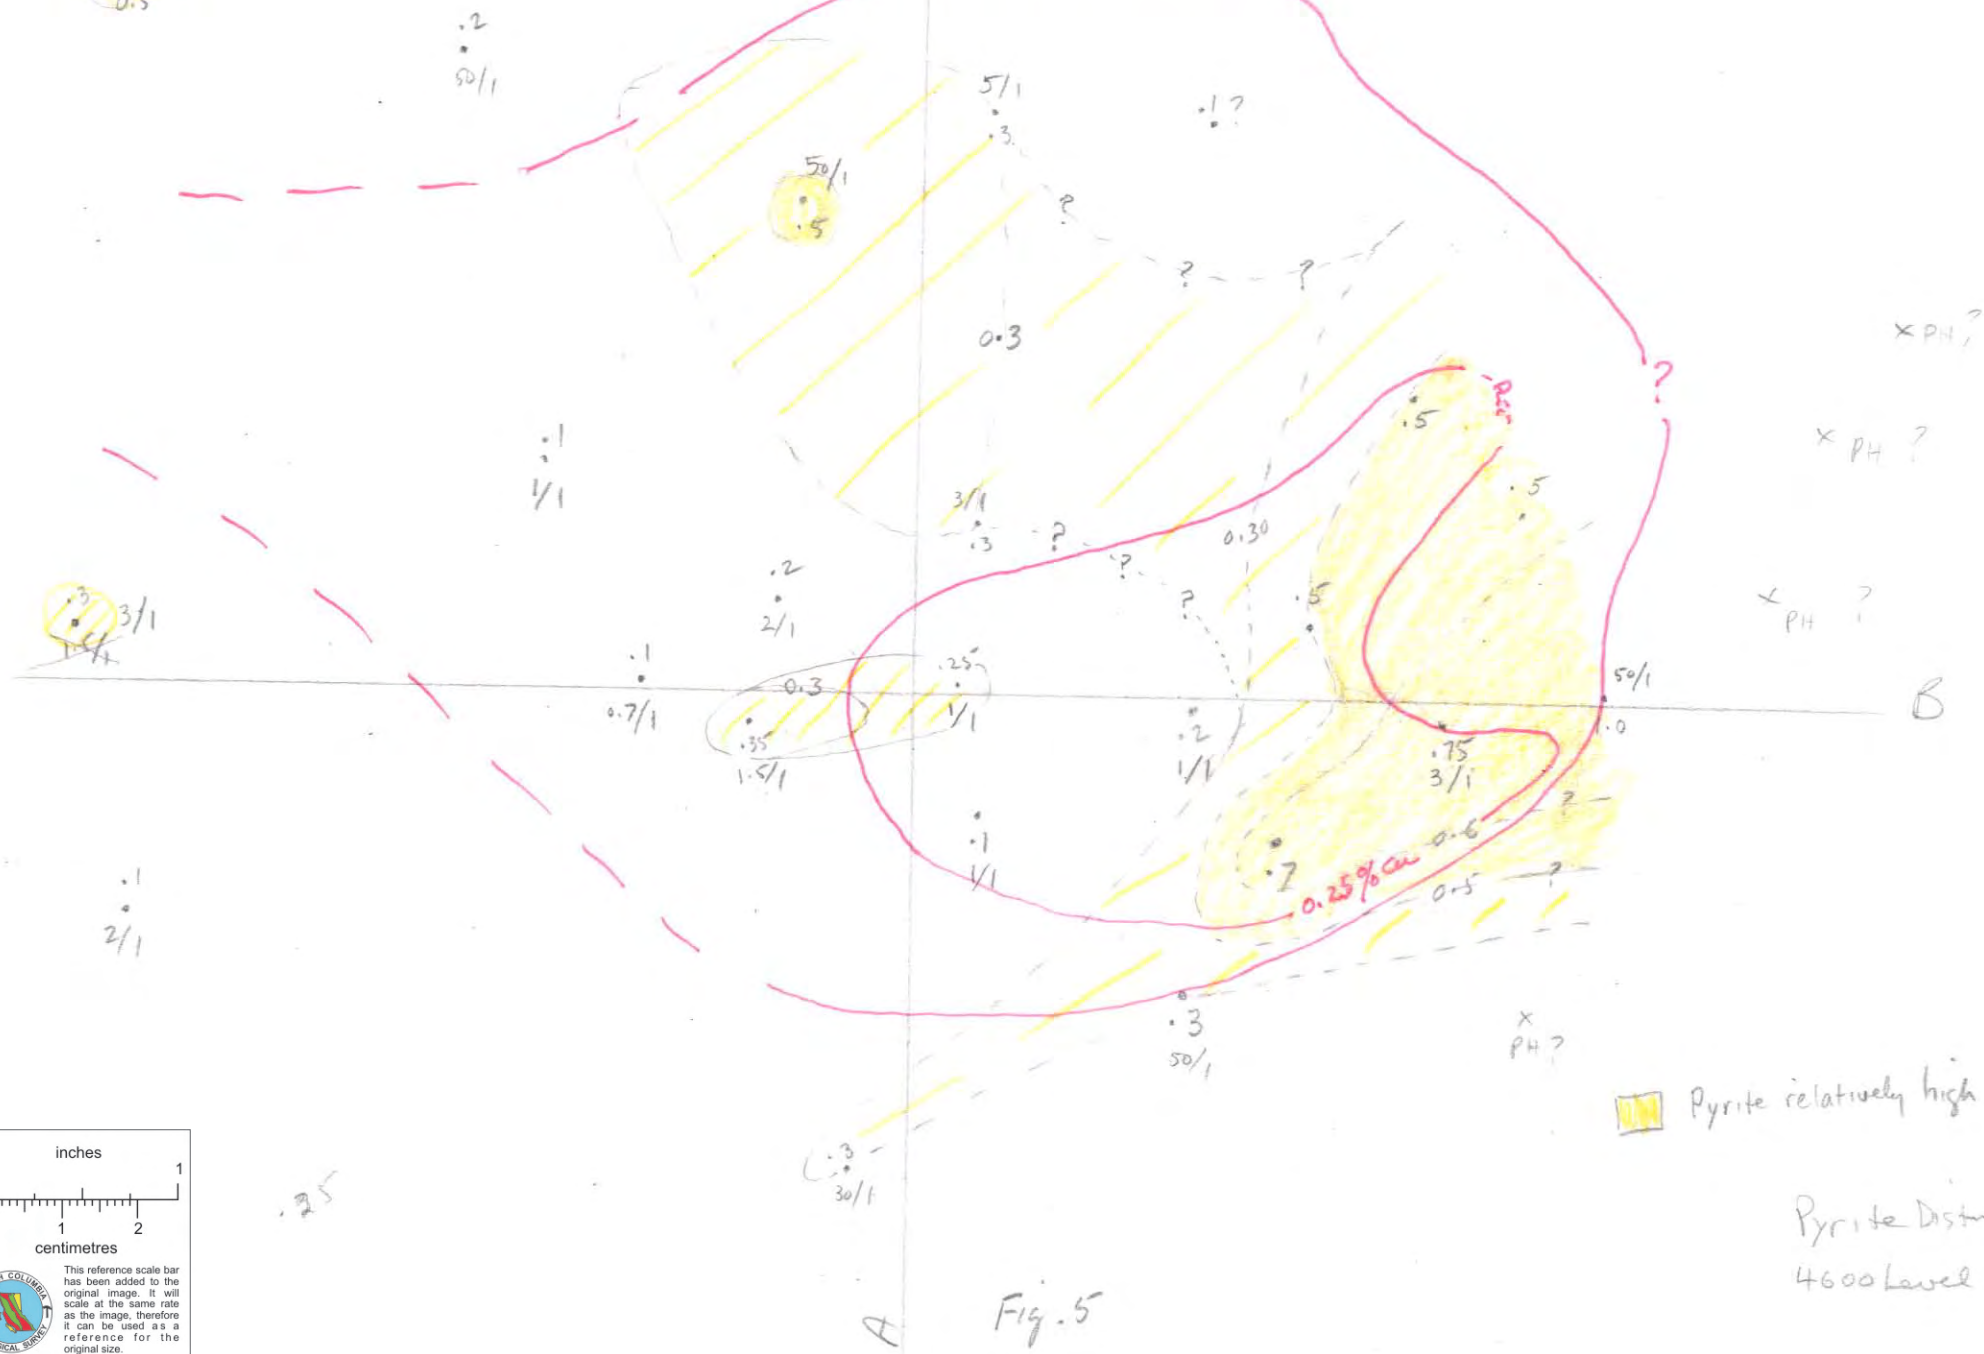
.2
50/1

5/1
.3

.1 ?

50/1
.5

?

? ?

0.3

× PH ?

× PH ?

?

.5

.1
1/1

.5

3/1
.3
?

?

0.30

.3
3/1
1.5/1

.2
2/1

?

.5

× PH ?

.1
0.7/1

0.3

.25
1/1

.35
1.5/1

.2
1/1

50/1
.0

B

.75
3/1

?

.1
1/1

0.6

.7

0.25% Cu

0.5

?

.1
2/1

.3
50/1

× PH ?

Pyrite relatively high

inches
1
1 2
centimetres
This reference scale bar has been added to the original image. It will scale at the same rate as the image, therefore it can be used as a reference for the original size.

.35

.3
30/1

Pyrite Dist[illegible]
4600 Level

A

Fig. 5